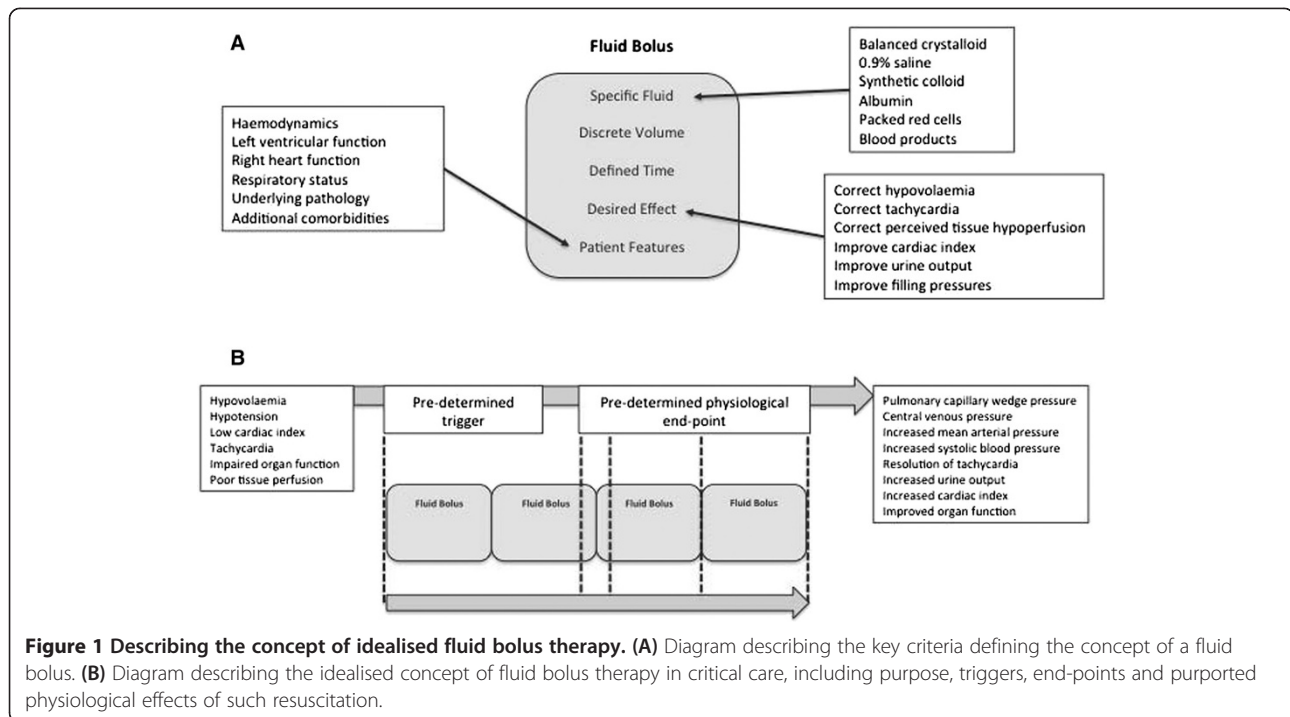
A

Fluid Bolus

Haemodynamics
Left ventricular function
Right heart function
Respiratory status
Underlying pathology
Additional comorbidities

Specific Fluid
Discrete Volume
Defined Time
Desired Effect
Patient Features

Balanced crystalloid
0.9% saline
Synthetic colloid
Albumin
Packed red cells
Blood products

Correct hypovolaemia
Correct tachycardia
Correct perceived tissue hypoperfusion
Improve cardiac index
Improve urine output
Improve filling pressures

B

Hypovolaemia
Hypotension
Low cardiac index
Tachycardia
Impaired organ function
Poor tissue perfusion

Pre-determined trigger

Pre-determined physiological end-point

Fluid Bolus

Fluid Bolus

Fluid Bolus

Fluid Bolus

Pulmonary capillary wedge pressure
Central venous pressure
Increased mean arterial pressure
Increased systolic blood pressure
Resolution of tachycardia
Increased urine output
Increased cardiac index
Improved organ function

**Figure 1 Describing the concept of idealised fluid bolus therapy. (A)** Diagram describing the key criteria defining the concept of a fluid bolus. **(B)** Diagram describing the idealised concept of fluid bolus therapy in critical care, including purpose, triggers, end-points and purported physiological effects of such resuscitation.